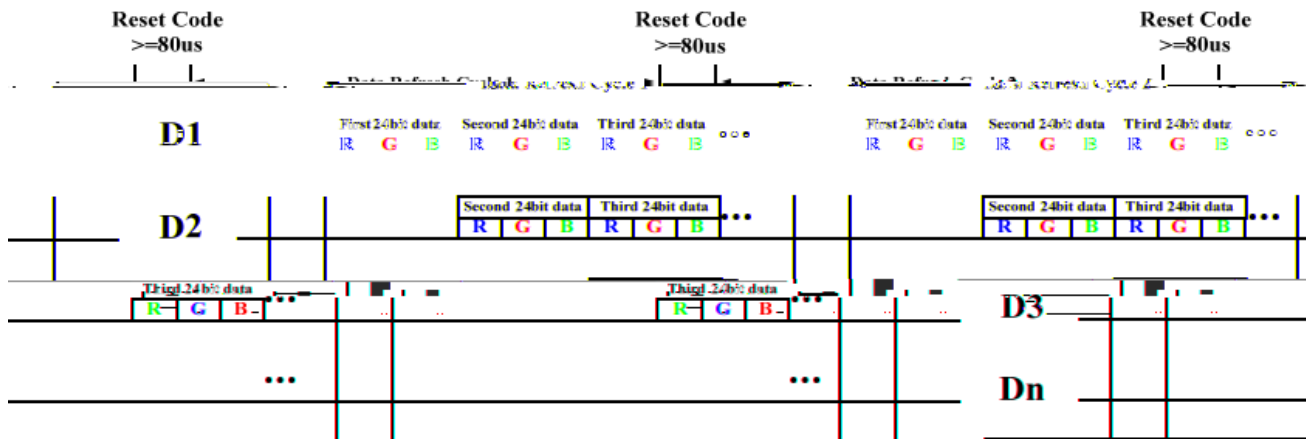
Reset Code
>=80us

Reset Code
>=80us

Reset Code
>=80us

Data Refresh Cycle 1

Data Refresh Cycle 2

D1

First 24bit data
R G B

Second 24bit data
R G B

Third 24bit data
R G B

○○○

First 24bit data
R G B

Second 24bit data
R G B

Third 24bit data
R G B

○○○

D2

Second 24bit data
R G B

Third 24bit data
R G B

...

Second 24bit data
R G B

Third 24bit data
R G B

...

Third 24bit data
R G B

...

Third 24bit data
R G B

...

D3

...

...

Dn